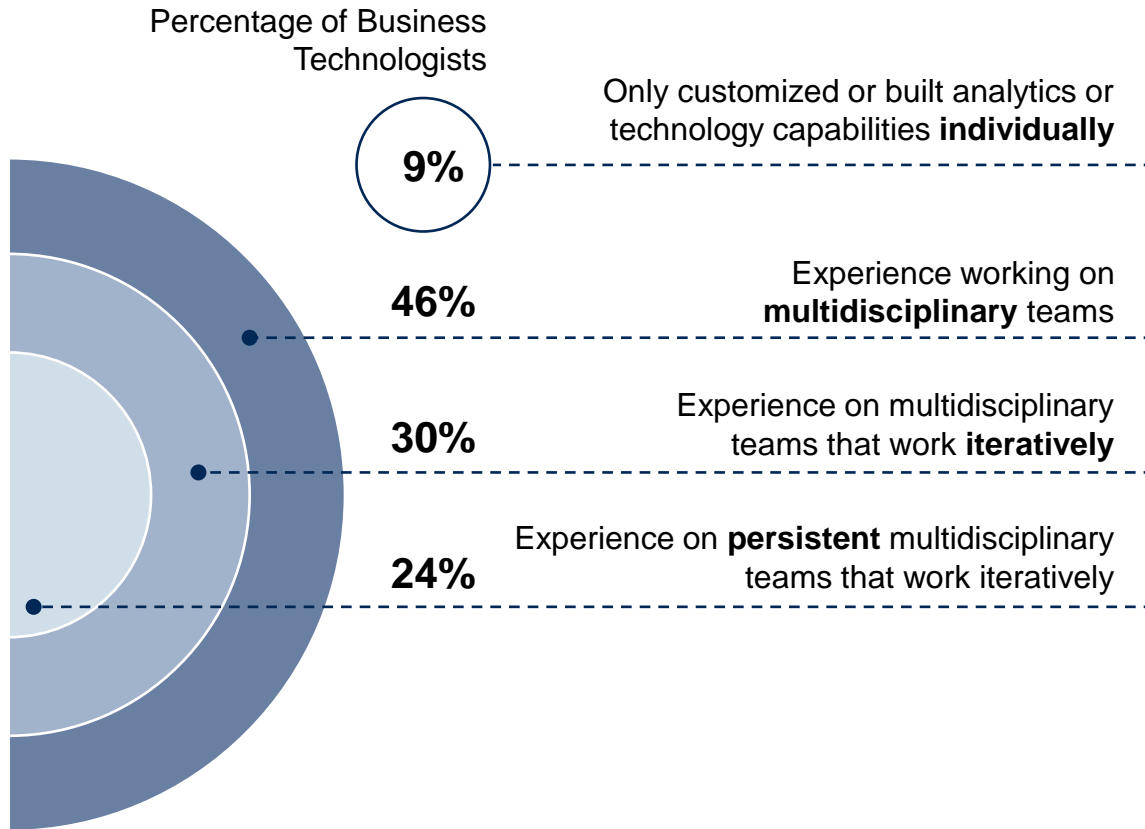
Percentage of Business Technologists

9%

Only customized or built analytics or technology capabilities **individually**

46%

Experience working on **multidisciplinary** teams

30%

Experience on multidisciplinary teams that work **iteratively**

24%

Experience on **persistent** multidisciplinary teams that work iteratively